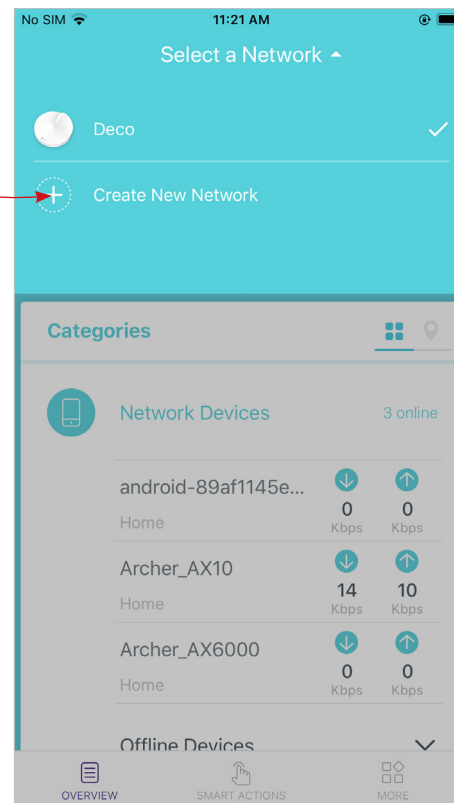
No SIM 11:21 AM

Select a Network

Deco

Create New Network

Categories

Network Devices 3 online

android-89af1145e...
Home
0 Kbps 0 Kbps

Archer_AX10
Home
14 Kbps 10 Kbps

Archer_AX6000
Home
0 Kbps 0 Kbps

Offline Devices

OVERVIEW SMART ACTIONS MORE